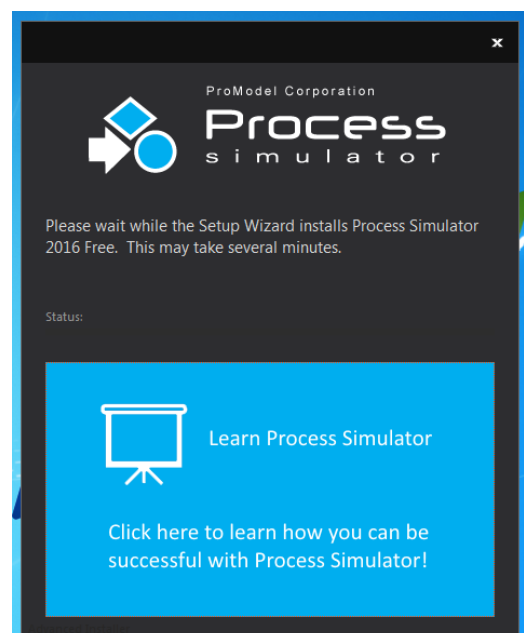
×

ProModel Corporation
Process
simulator

Please wait while the Setup Wizard installs Process Simulator 2016 Free. This may take several minutes.

Status:

Learn Process Simulator

Click here to learn how you can be successful with Process Simulator!